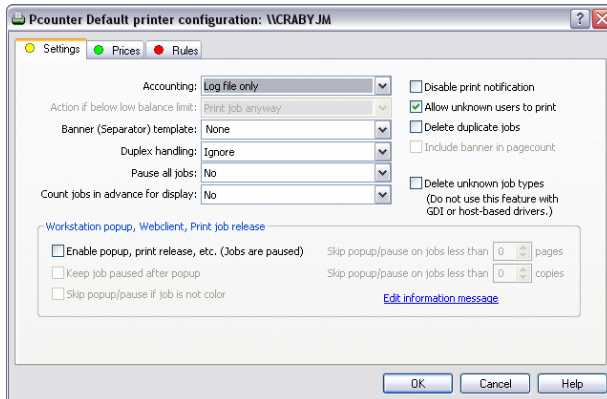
Pcounter Default printer configuration: \\CRABYJM

?
X

Settings
Prices
Rules

Accounting: Log file only
Action if below low balance limit: Print job anyway
Banner (Separator) template: None
Duplex handling: Ignore
Pause all jobs: No
Count jobs in advance for display: No

Disable print notification
Allow unknown users to print
Delete duplicate jobs
Include banner in pagecount

Delete unknown job types
(Do not use this feature with GDI or host-based drivers.)

Workstation popup, Webclient, Print job release

Enable popup, print release, etc. (Jobs are paused)
Keep job paused after popup
Skip popup/pause if job is not color

Skip popup/pause on jobs less than 0 pages
Skip popup/pause on jobs less than 0 copies

Edit information message

OK
Cancel
Help